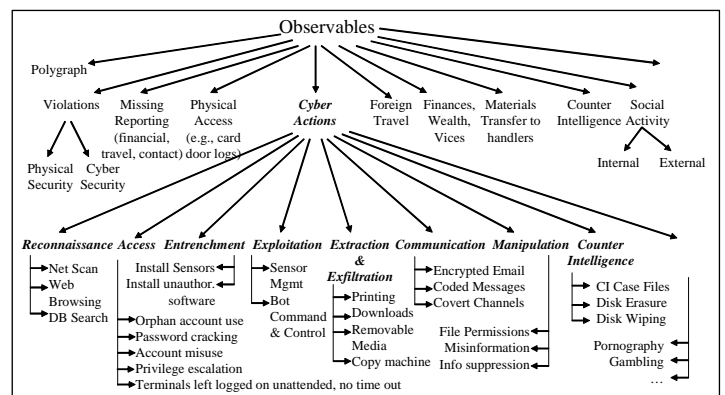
Observables

Polygraph

Violations

Physical Security

Cyber Security

Missing Reporting (financial, travel, contact)

Physical Access (e.g., card door logs)

Cyber Actions

Foreign Travel

Finances, Wealth, Vices

Materials Transfer to handlers

Counter Intelligence

Social Activity

Internal

External

Reconnaissance

Net Scan

Web Browsing

DB Search

Access

Orphan account use

Password cracking

Account misuse

Privilege escalation

Terminals left logged on unattended, no time out

Entrenchment

Install Sensors

Install unauthor. software

Exploitation

Sensor Mgmt

Bot Command & Control

Extraction & Exfiltration

Printing

Downloads

Removable Media

Copy machine

Communication

Encrypted Email

Coded Messages

Covert Channels

Manipulation

File Permissions

Misinformation

Info suppression

Counter Intelligence

CI Case Files

Disk Erasure

Disk Wiping

Pornography

Gambling

…